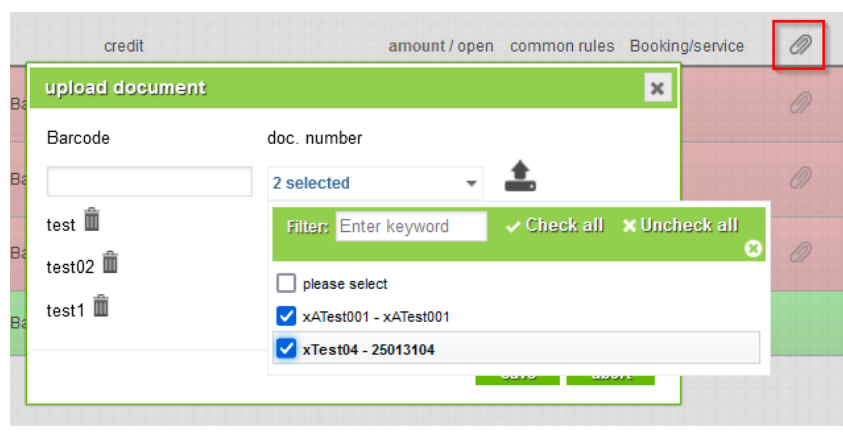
credit amount / open common rules Booking/service

upload document

Barcode

doc. number

2 selected

test

test02

test1

Filter: Enter keyword ✔ Check all ✖ Uncheck all

please select

xATest001 - xATest001

xTest04 - 25013104

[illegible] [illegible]